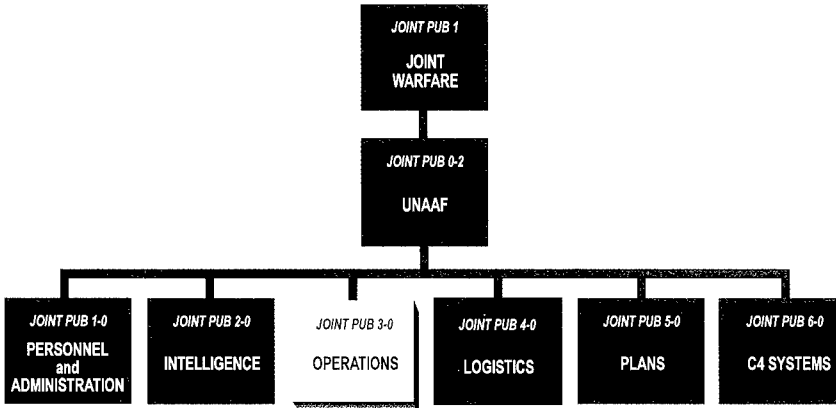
JOINT PUB 1
JOINT WARFARE

JOINT PUB 0-2
UNAAF

JOINT PUB 1-0
PERSONNEL and ADMINISTRATION

JOINT PUB 2-0
INTELLIGENCE

JOINT PUB 3-0
OPERATIONS

JOINT PUB 4-0
LOGISTICS

JOINT PUB 5-0
PLANS

JOINT PUB 6-0
C4 SYSTEMS